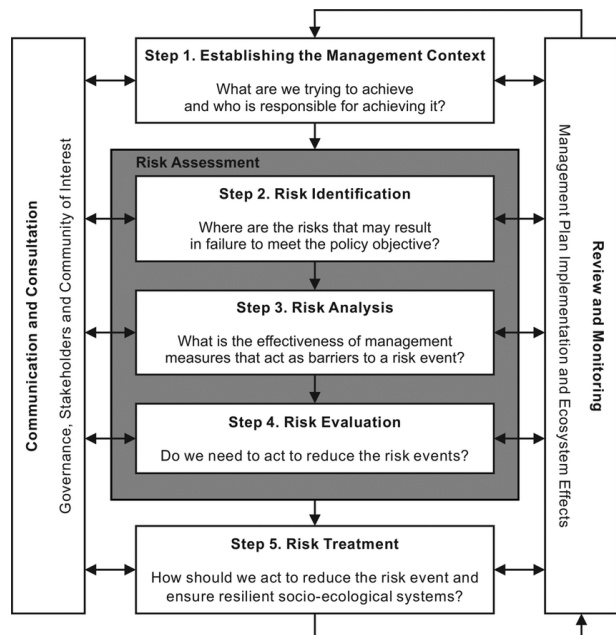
Communication and Consultation

Governance, Stakeholders and Community of Interest

Step 1. Establishing the Management Context

What are we trying to achieve and who is responsible for achieving it?

Risk Assessment

Step 2. Risk Identification

Where are the risks that may result in failure to meet the policy objective?

Step 3. Risk Analysis

What is the effectiveness of management measures that act as barriers to a risk event?

Step 4. Risk Evaluation

Do we need to act to reduce the risk events?

Step 5. Risk Treatment

How should we act to reduce the risk event and ensure resilient socio-ecological systems?

Review and Monitoring

Management Plan Implementation and Ecosystem Effects